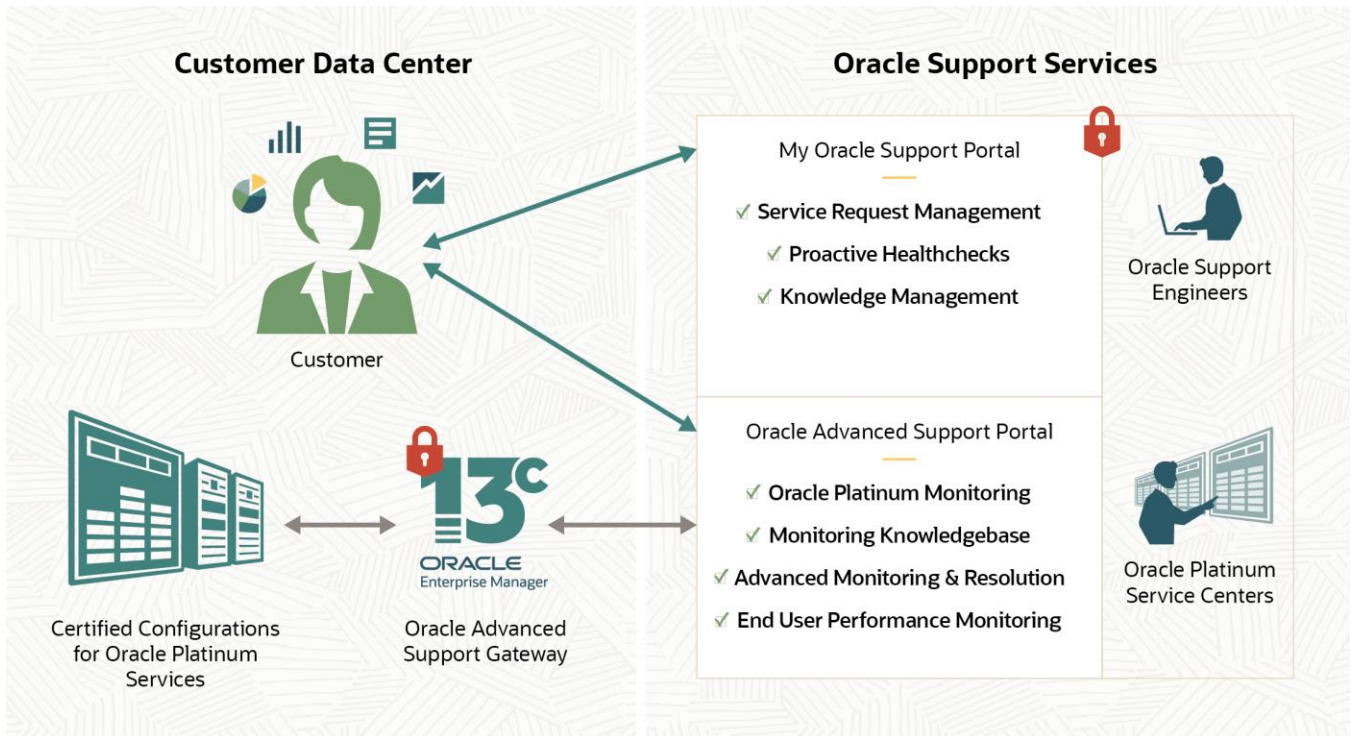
Customer Data Center

Oracle Support Services

Customer

My Oracle Support Portal

✓ Service Request Management
✓ Proactive Healthchecks
✓ Knowledge Management

Oracle Support Engineers

Oracle Advanced Support Portal

✓ Oracle Platinum Monitoring
✓ Monitoring Knowledgebase
✓ Advanced Monitoring & Resolution
✓ End User Performance Monitoring

Oracle Platinum Service Centers

13c
ORACLE
Enterprise Manager

Certified Configurations for Oracle Platinum Services

Oracle Advanced Support Gateway